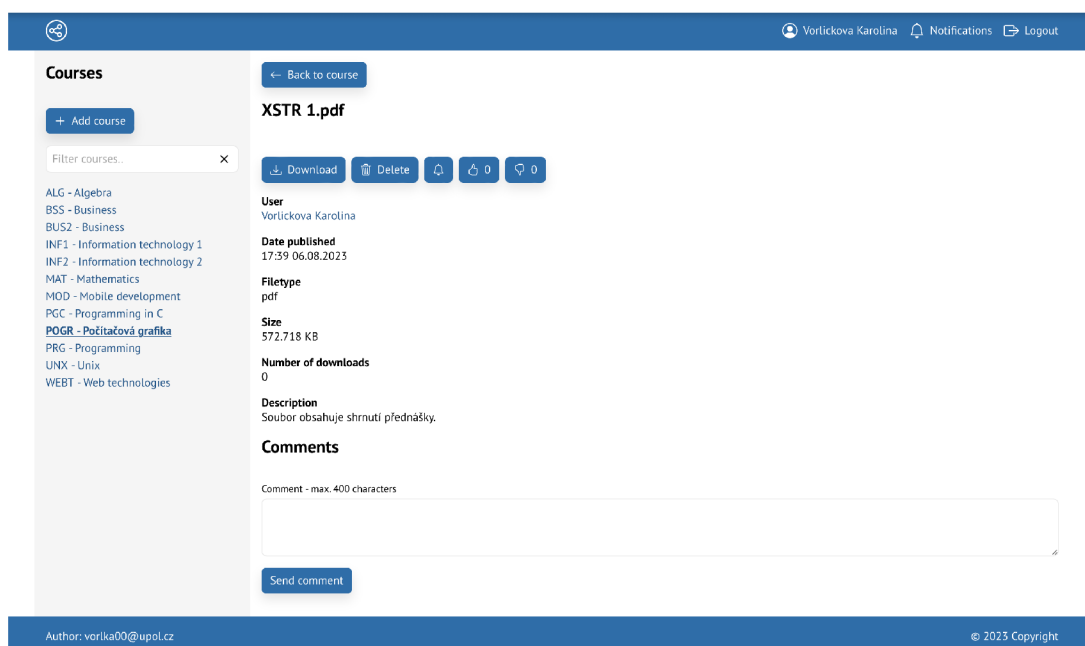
Vorlickova Karolina Notifications Logout

Courses

+ Add course

Filter courses..

ALG - Algebra
BSS - Business
BUS2 - Business
INF1 - Information technology 1
INF2 - Information technology 2
MAT - Mathematics
MOD - Mobile development
PGC - Programming in C
POGR - Počítačová grafika
PRG - Programming
UNX - Unix
WEBT - Web technologies

← Back to course

XSTR 1.pdf

Download Delete 0 0

User
Vorlickova Karolina

Date published
17:39 06.08.2023

Filetype
pdf

Size
572.718 KB

Number of downloads
0

Description
Soubor obsahuje shrnutí přednášky.

Comments

Comment - max. 400 characters

Send comment

Author: vorlka00@upol.cz

© 2023 Copyright